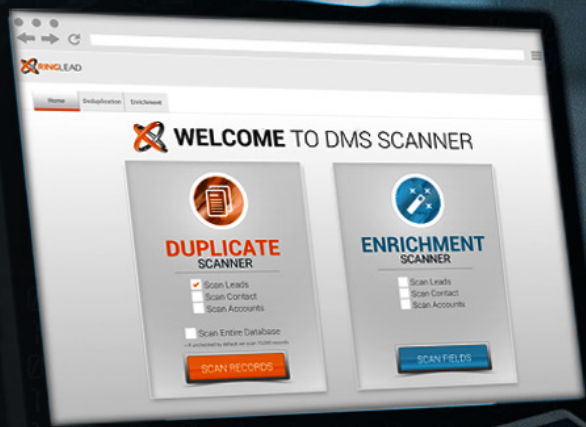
RINGLEAD

Home | Deduplication | Enrichment

WELCOME TO DMS SCANNER

DUPLICATE SCANNER

Scan Leads
Scan Contact
Scan Accounts

Scan Entire Database

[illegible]

SCAN RECORDS

ENRICHMENT SCANNER

Scan Leads
Scan Contact
Scan Accounts

SCAN FIELDS